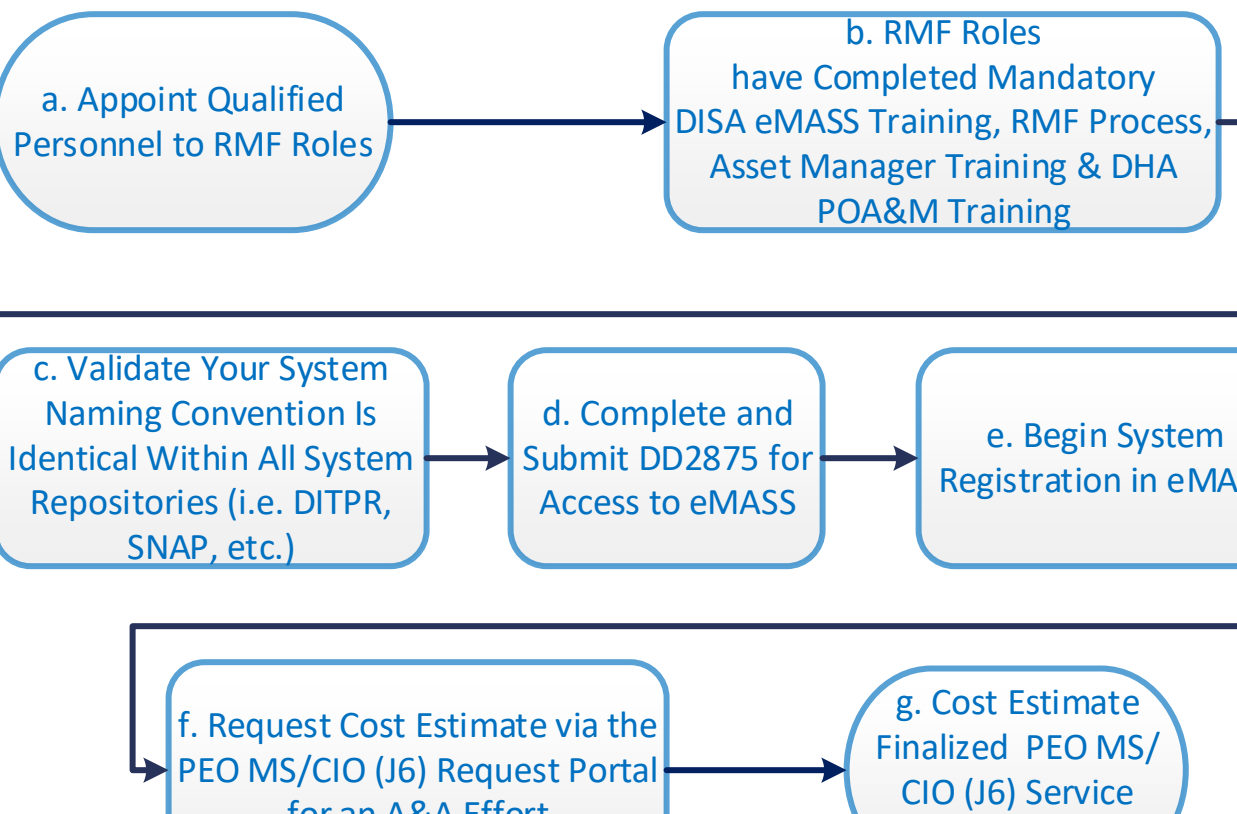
a. Appoint Qualified Personnel to RMF Roles

b. RMF Roles have Completed Mandatory DISA eMASS Training, RMF Process, Asset Manager Training & DHA POA&M Training

c. Validate Your System Naming Convention Is Identical Within All System Repositories (i.e. DITPR, SNAP, etc.)

d. Complete and Submit DD2875 for Access to eMASS

e. Begin System Registration in eMA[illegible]

f. Request Cost Estimate via the PEO MS/CIO (J6) Request Portal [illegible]

g. Cost Estimate Finalized PEO MS/ CIO (J6) Service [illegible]